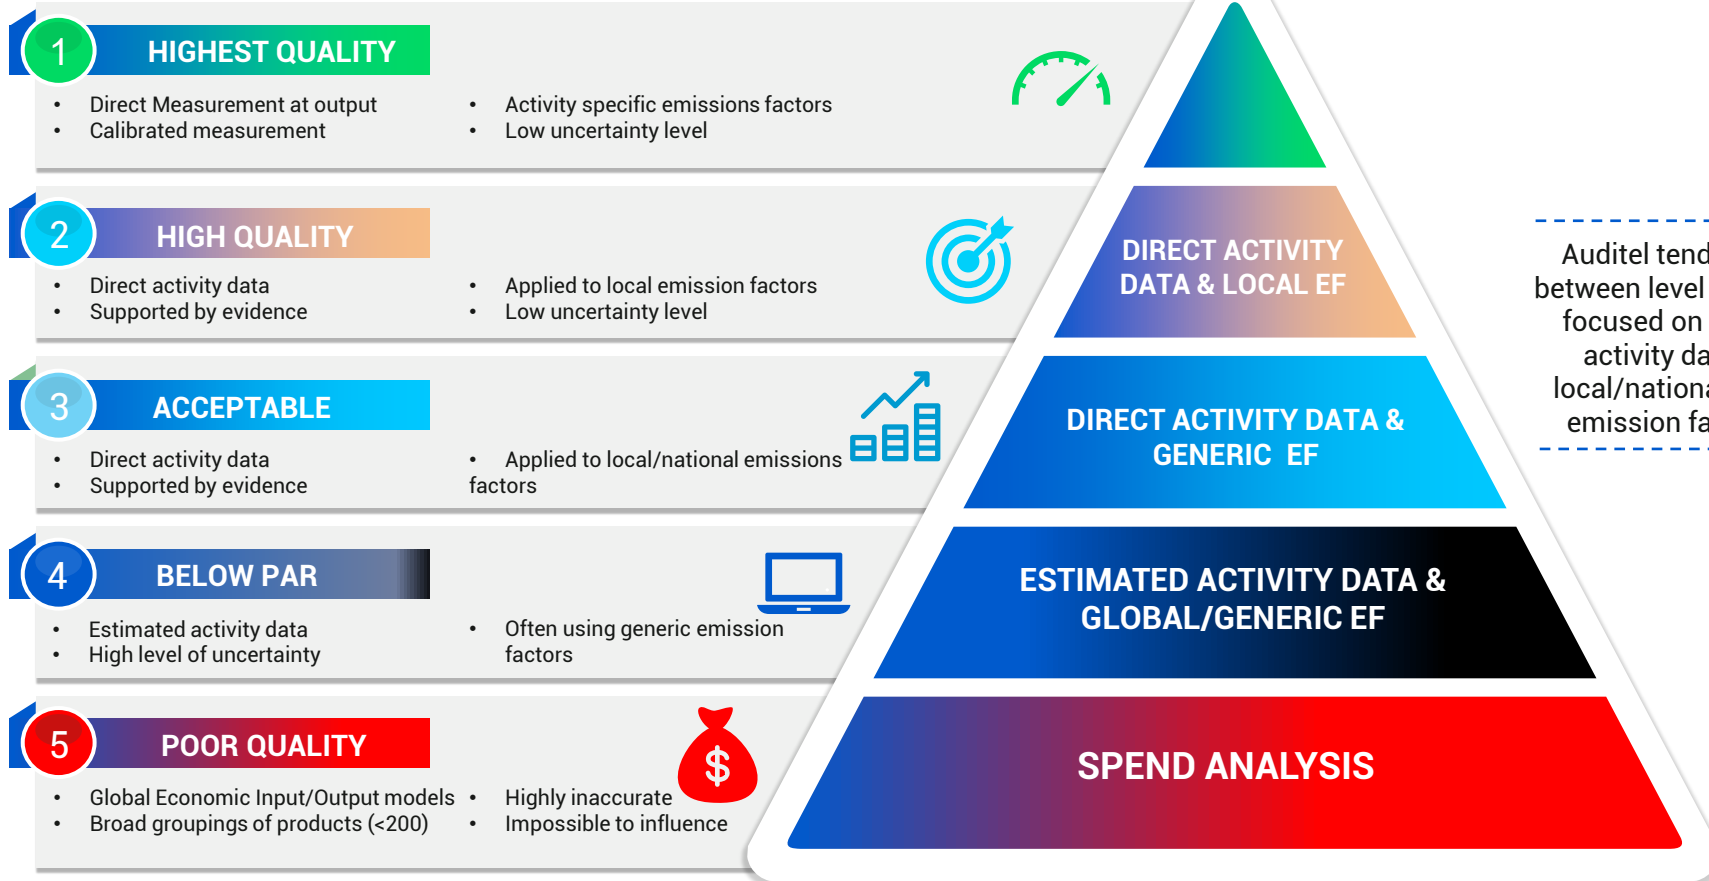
1 HIGHEST QUALITY

- Direct Measurement at output
- Calibrated measurement

- Activity specific emissions factors
- Low uncertainty level

2 HIGH QUALITY

- Direct activity data
- Supported by evidence

- Applied to local emission factors
- Low uncertainty level

3 ACCEPTABLE

- Direct activity data
- Supported by evidence

- Applied to local/national emissions factors

4 BELOW PAR

- Estimated activity data
- High level of uncertainty

- Often using generic emission factors

5 POOR QUALITY

- Global Economic Input/Output models
- Broad groupings of products (<200)

- Highly inaccurate
- Impossible to influence

$

DIRECT ACTIVITY DATA & LOCAL EF

DIRECT ACTIVITY DATA & GENERIC EF

ESTIMATED ACTIVITY DATA & GLOBAL/GENERIC EF

SPEND ANALYSIS

Auditel tend between level focused on activity da local/nationa emission fa